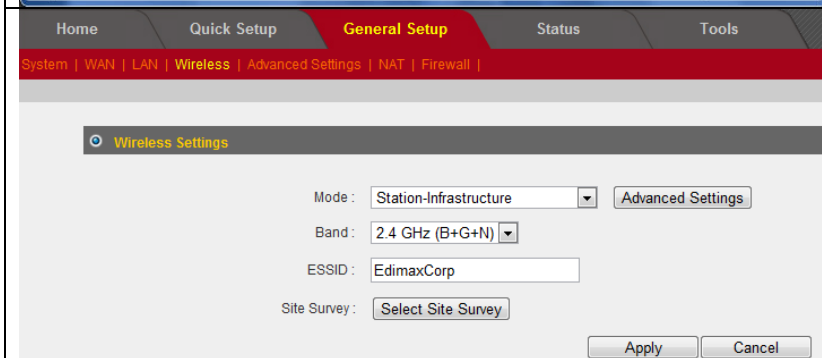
Home Quick Setup General Setup Status Tools

System | WAN | LAN | Wireless | Advanced Settings | NAT | Firewall |

Wireless Settings

Mode : Station-Infrastructure Advanced Settings

Band : 2.4 GHz (B+G+N)

ESSID : EdimaxCorp

Site Survey : Select Site Survey

Apply Cancel